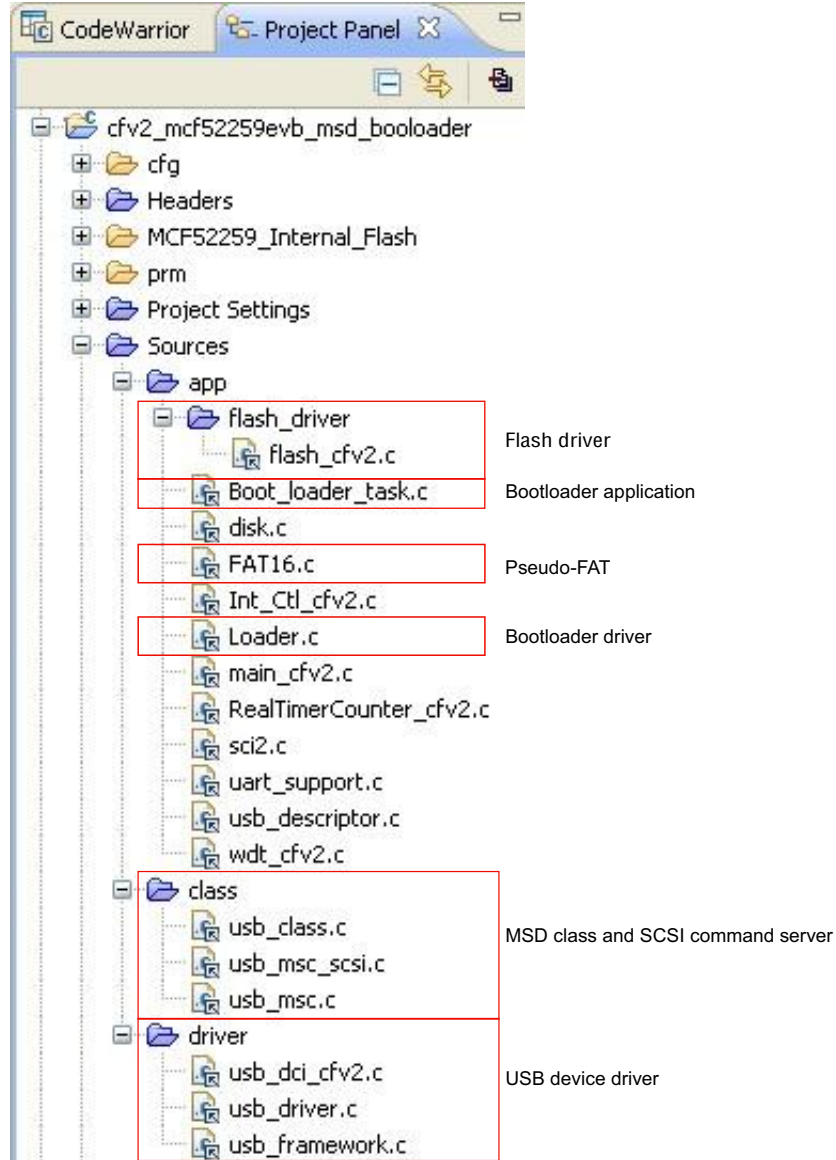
CodeWarrior Project Panel

cfv2_mcf52259evb_msd_booloader
cfg
Headers
MCF52259_Internal_Flash
prm
Project Settings
Sources
app
flash_driver
flash_cfv2.c
Flash driver
Boot_loader_task.c
Bootloader application
disk.c
FAT16.c
Pseudo-FAT
Int_Ctl_cfv2.c
Loader.c
Bootloader driver
main_cfv2.c
RealTimerCounter_cfv2.c
sci2.c
uart_support.c
usb_descriptor.c
wdt_cfv2.c
class
usb_class.c
MSD class and SCSI command server
usb_msc_scsi.c
usb_msc.c
driver
usb_dci_cfv2.c
USB device driver
usb_driver.c
usb_framework.c